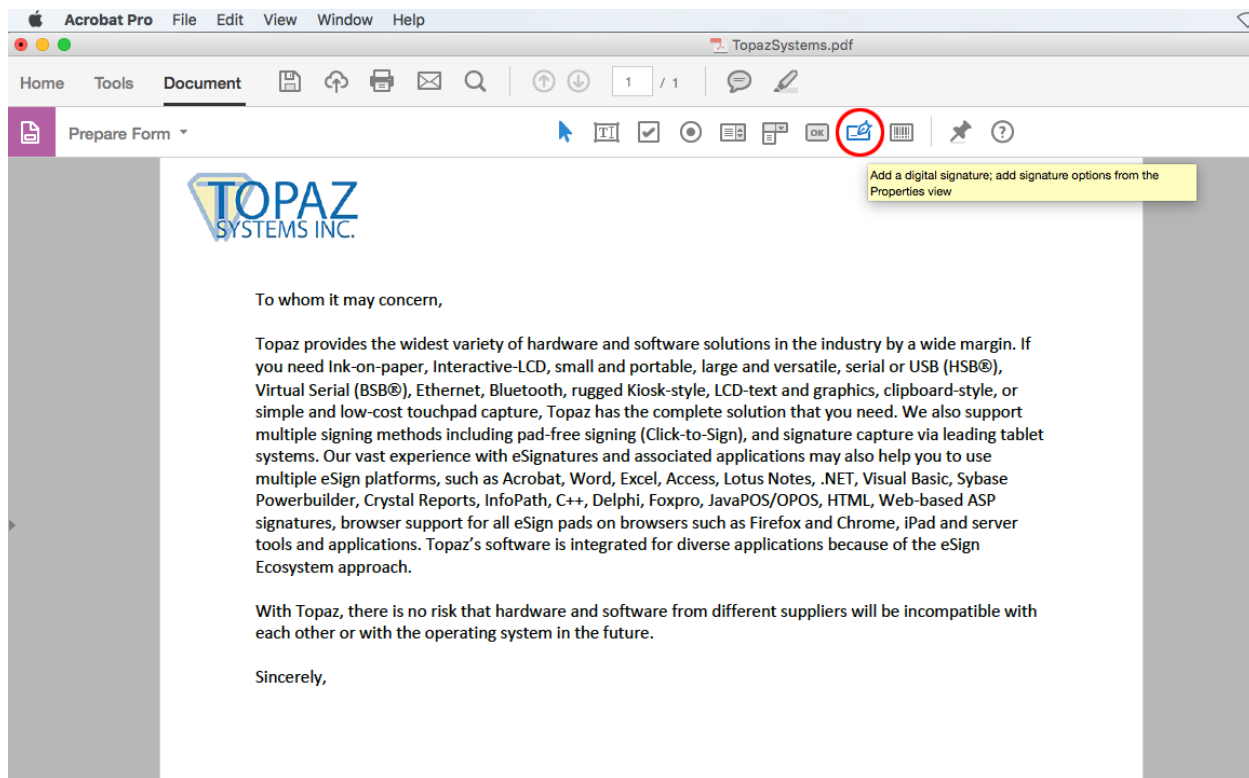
Acrobat Pro File Edit View Window Help

TopazSystems.pdf

Home Tools Document 1 / 1

Prepare Form

Add a digital signature; add signature options from the Properties view

TOPAZ SYSTEMS INC.

To whom it may concern,

Topaz provides the widest variety of hardware and software solutions in the industry by a wide margin. If you need Ink-on-paper, Interactive-LCD, small and portable, large and versatile, serial or USB (HSB®), Virtual Serial (BSB®), Ethernet, Bluetooth, rugged Kiosk-style, LCD-text and graphics, clipboard-style, or simple and low-cost touchpad capture, Topaz has the complete solution that you need. We also support multiple signing methods including pad-free signing (Click-to-Sign), and signature capture via leading tablet systems. Our vast experience with eSignatures and associated applications may also help you to use multiple eSign platforms, such as Acrobat, Word, Excel, Access, Lotus Notes, .NET, Visual Basic, Sybase Powerbuilder, Crystal Reports, InfoPath, C++, Delphi, Foxpro, JavaPOS/OPOS, HTML, Web-based ASP signatures, browser support for all eSign pads on browsers such as Firefox and Chrome, iPad and server tools and applications. Topaz's software is integrated for diverse applications because of the eSign Ecosystem approach.

With Topaz, there is no risk that hardware and software from different suppliers will be incompatible with each other or with the operating system in the future.

Sincerely,